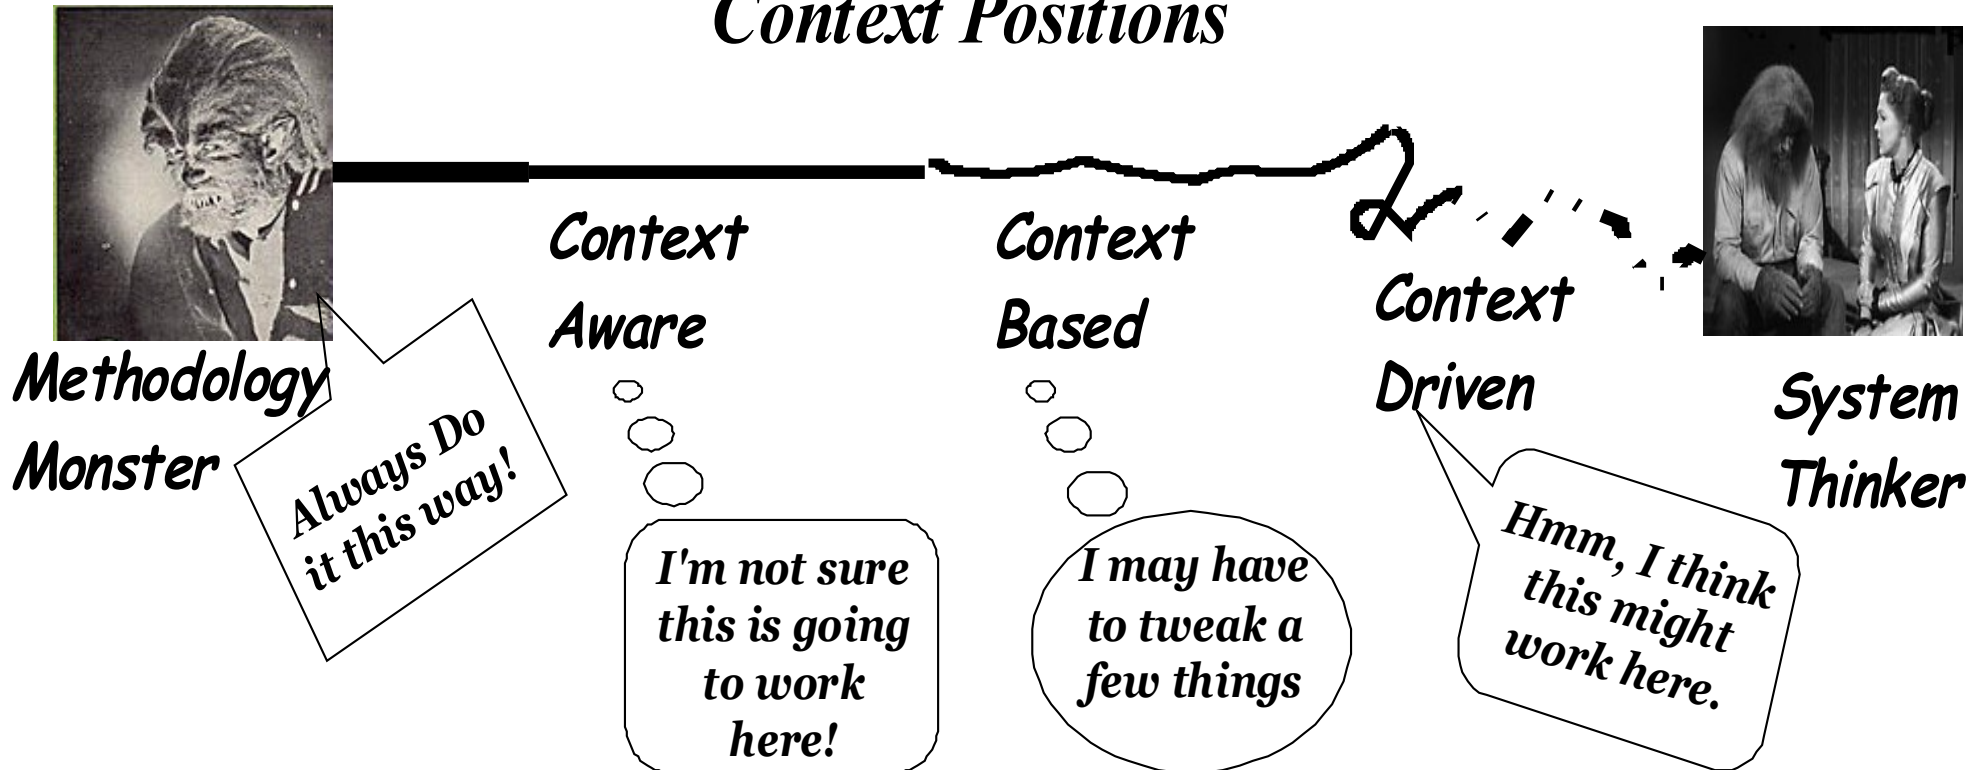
Context Positions

Methodology Monster

Always Do it this way!

Context Aware

I'm not sure this is going to work here!

Context Based

I may have to tweak a few things

Context Driven

Hmm, I think this might work here.

System Thinker